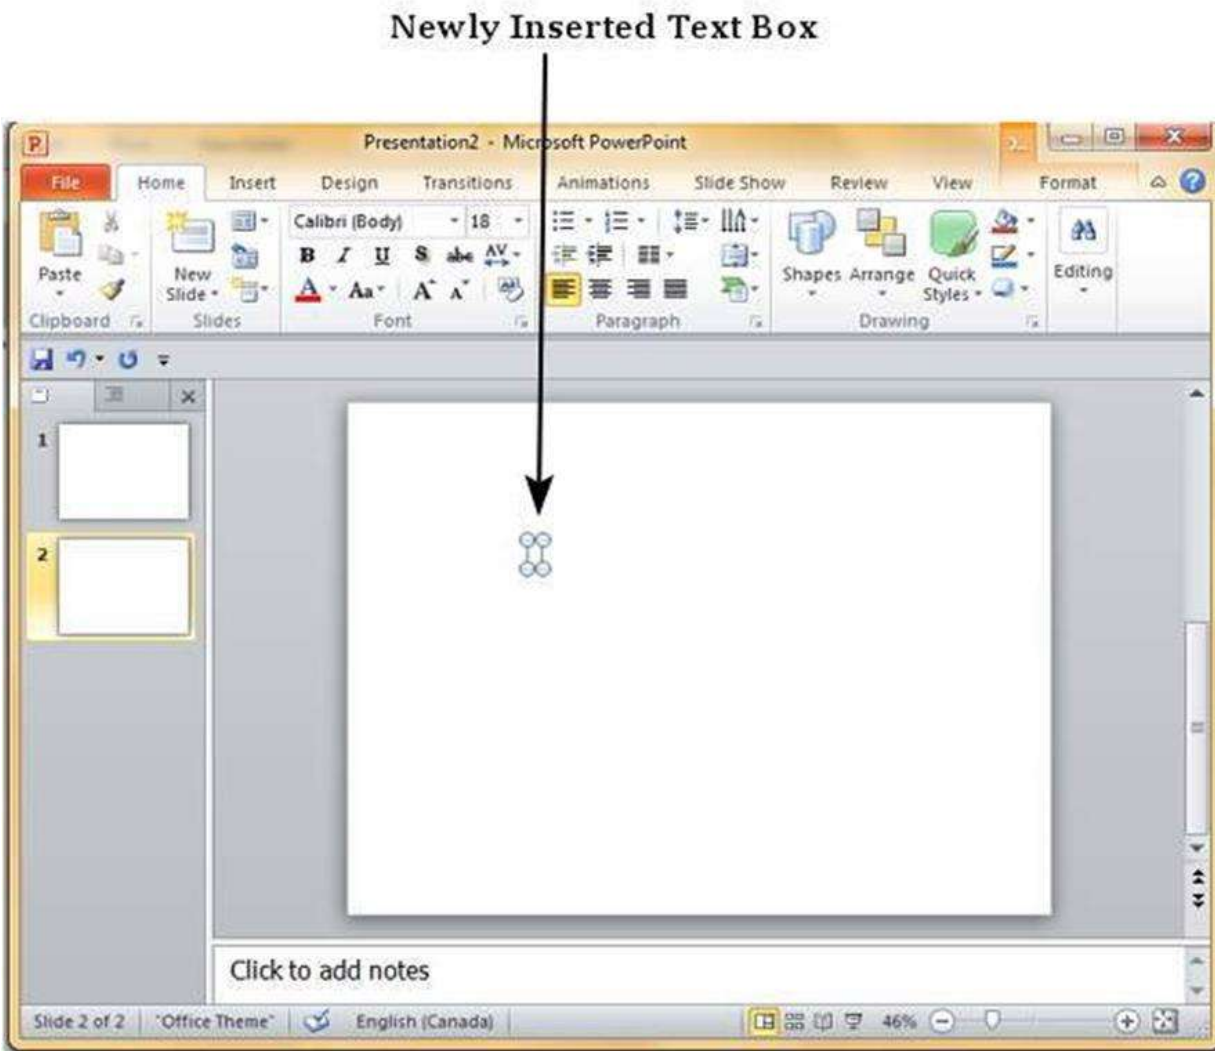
Newly Inserted Text Box

Presentation2 - Microsoft PowerPoint

File Home Insert Design Transitions Animations Slide Show Review View Format

Paste
Clipboard

New Slide
Slides

Calibri (Body) 18
B I U S abc AV
A Aa A A
Font

Paragraph

Shapes Arrange Quick Styles
Drawing

Editing

1
2

Click to add notes

Slide 2 of 2 "Office Theme" English (Canada) 46%